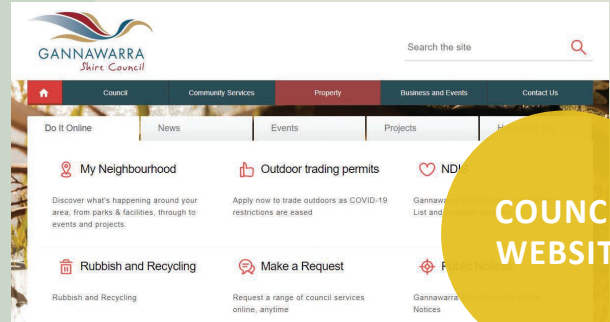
GANNAWARRA
Shire Council

Search the site

Council
Community Services
Property
Business and Events
Contact Us

Do It Online
News
Events
Projects
H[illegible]

My Neighbourhood

Discover what's happening around your area, from parks & facilities, through to events and projects.

Outdoor trading permits

Apply now to trade outdoors as COVID-19 restrictions are eased

NDI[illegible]

Gannawa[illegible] List and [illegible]

Rubbish and Recycling

Rubbish and Recycling

Make a Request

Request a range of council services online, anytime

Public Notices

Gannawarra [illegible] Notices

COUNC
WEBSIT